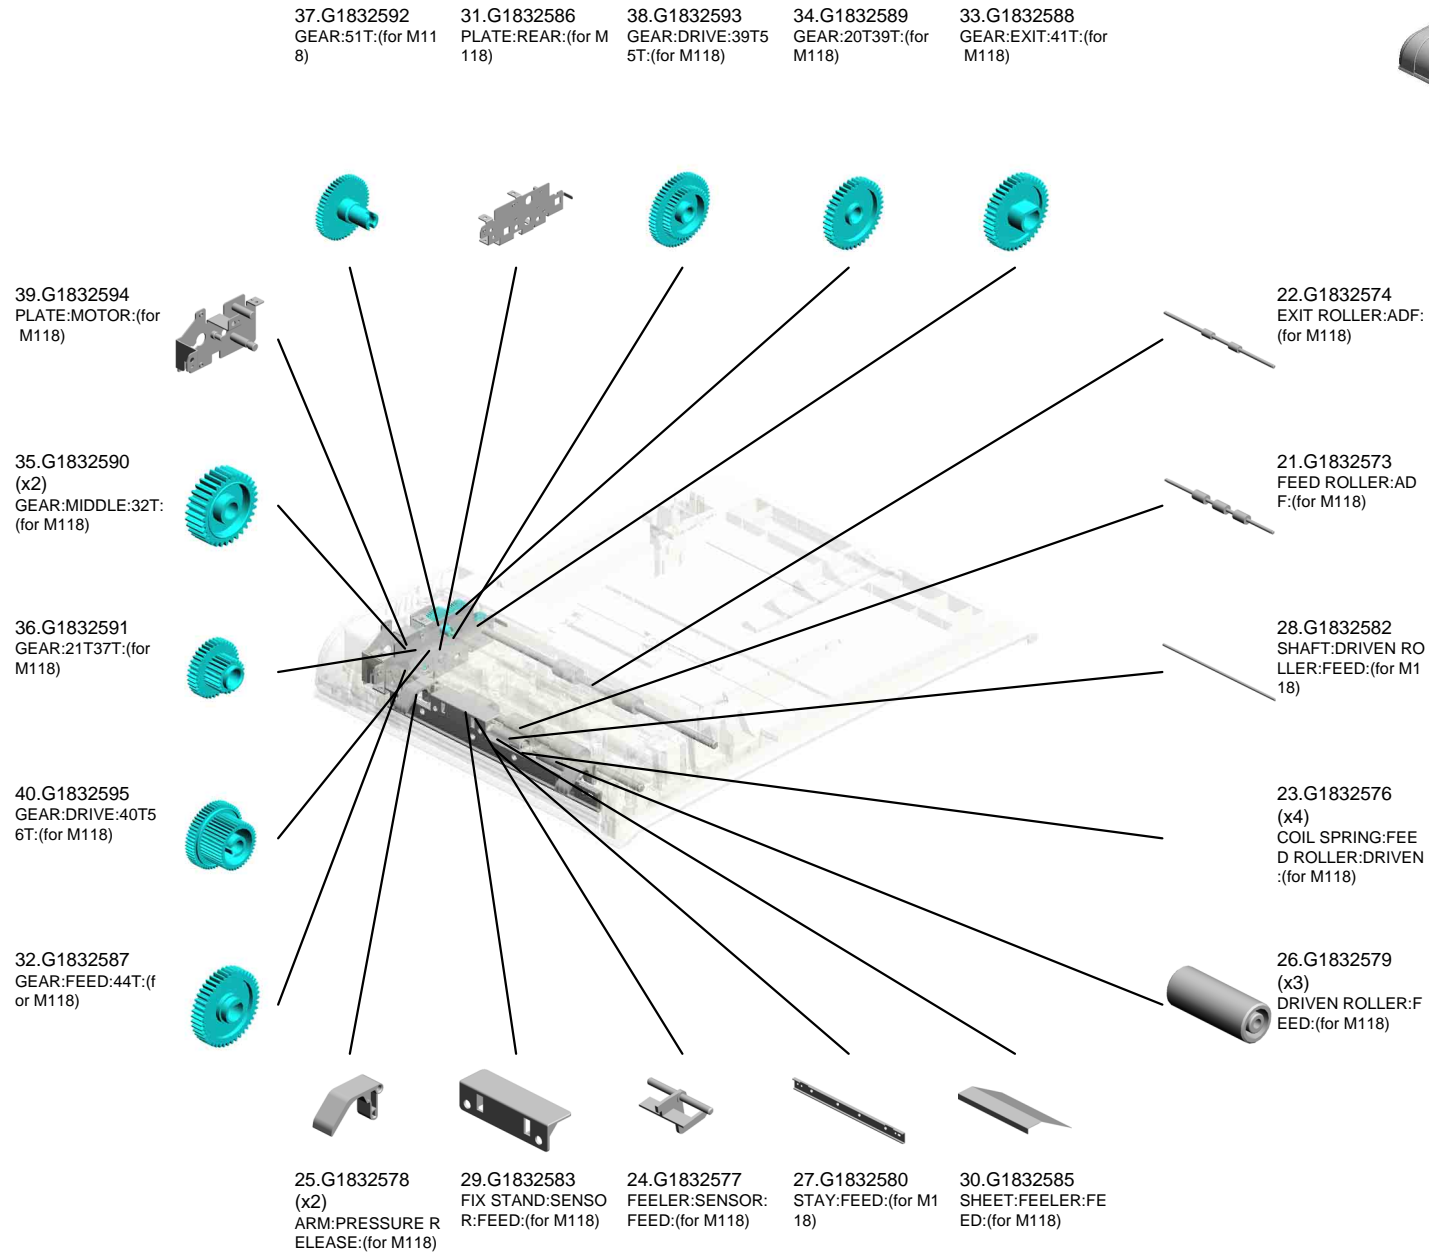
37.G1832592
GEAR:51T:(for M118)

31.G1832586
PLATE:REAR:(for M118)

38.G1832593
GEAR:DRIVE:39T55T:(for M118)

34.G1832589
GEAR:20T39T:(for M118)

33.G1832588
GEAR:EXIT:41T:(for M118)

39.G1832594
PLATE:MOTOR:(for M118)

22.G1832574
EXIT ROLLER:ADF:(for M118)

35.G1832590
(x2)
GEAR:MIDDLE:32T:(for M118)

21.G1832573
FEED ROLLER:ADF:(for M118)

36.G1832591
GEAR:21T37T:(for M118)

28.G1832582
SHAFT:DRIVEN ROLLER:FEED:(for M118)

40.G1832595
GEAR:DRIVE:40T56T:(for M118)

23.G1832576
(x4)
COIL SPRING:FEED ROLLER:DRIVEN:(for M118)

32.G1832587
GEAR:FEED:44T:(for M118)

26.G1832579
(x3)
DRIVEN ROLLER:FEED:(for M118)

25.G1832578
(x2)
ARM:PRESSURE RELEASE:(for M118)

29.G1832583
FIX STAND:SENSOR:FEED:(for M118)

24.G1832577
FEELER:SENSOR:FEED:(for M118)

27.G1832580
STAY:FEED:(for M118)

30.G1832585
SHEET:FEELER:FEED:(for M118)